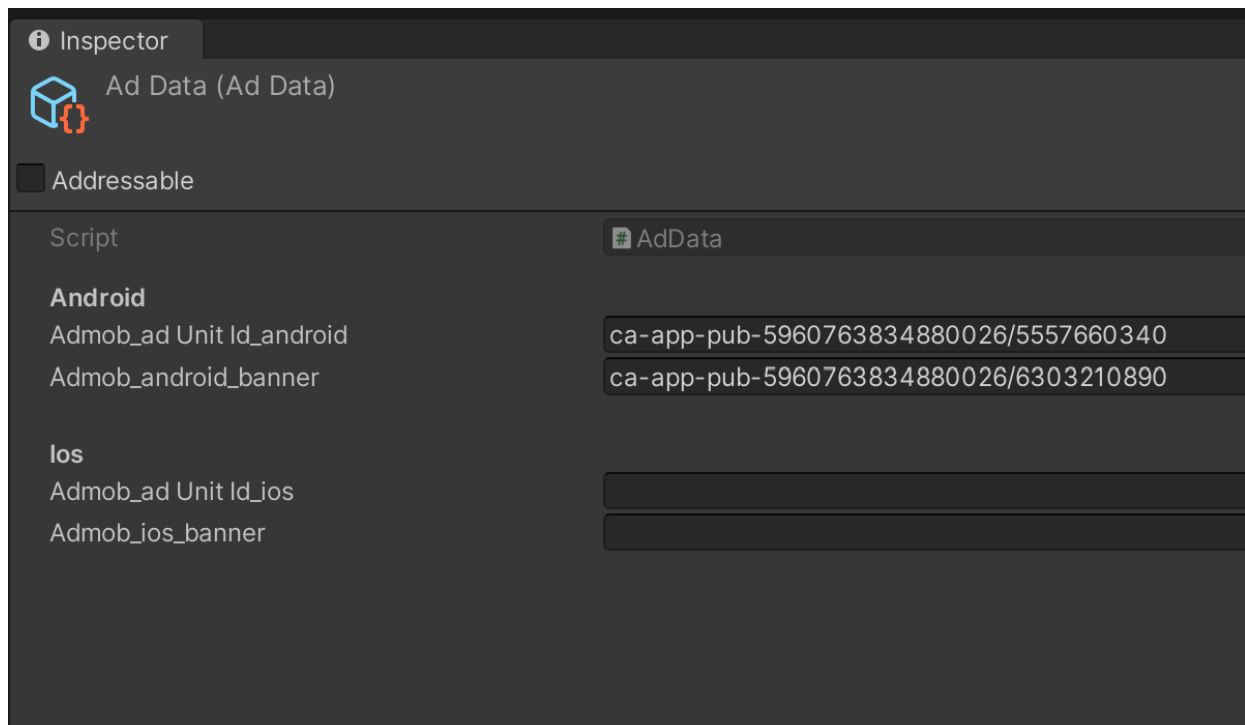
Inspector

Ad Data (Ad Data)

Addressable

Script | AdData

Android
Admob_ad Unit Id_android | ca-app-pub-5960763834880026/5557660340
Admob_android_banner | ca-app-pub-5960763834880026/6303210890

Ios
Admob_ad Unit Id_ios
Admob_ios_banner